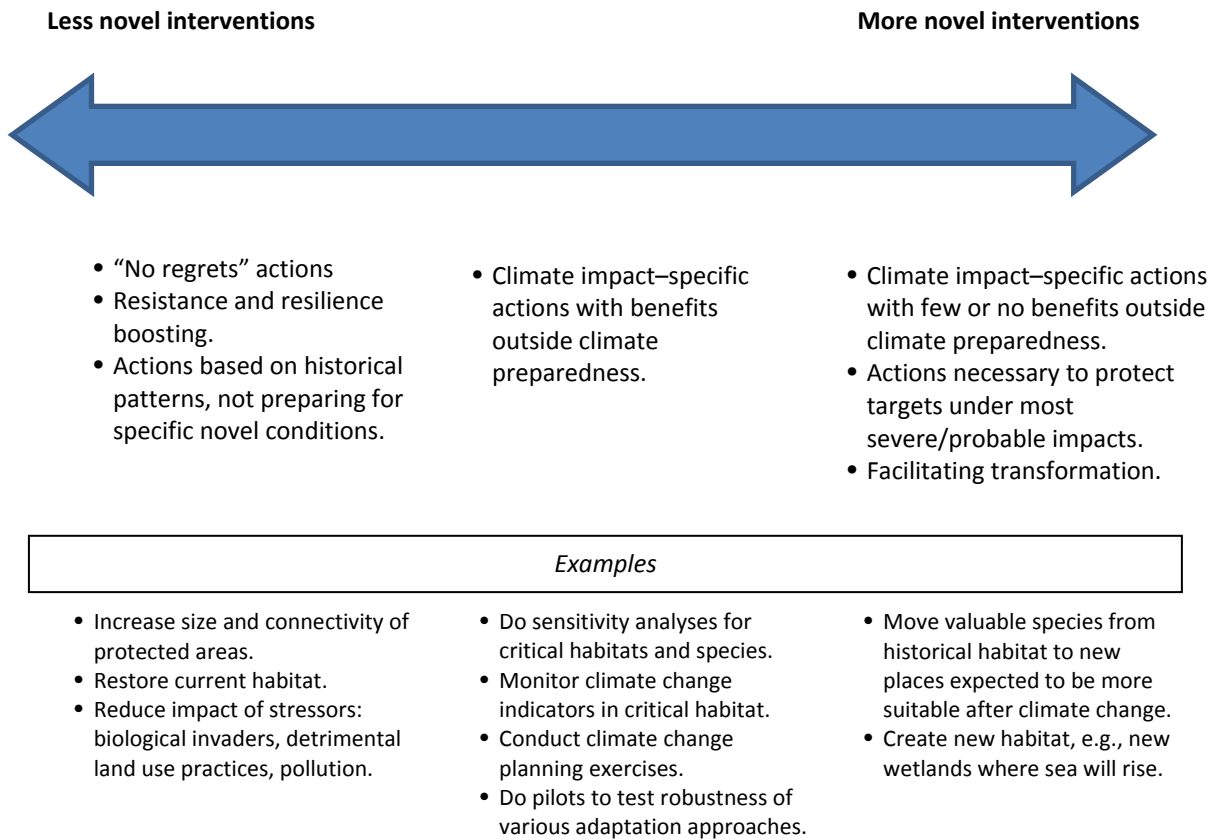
**Less novel interventions**

**More novel interventions**

- "No regrets" actions
- Resistance and resilience boosting.
- Actions based on historical patterns, not preparing for specific novel conditions.

- Climate impact–specific actions with benefits outside climate preparedness.

- Climate impact–specific actions with few or no benefits outside climate preparedness.
- Actions necessary to protect targets under most severe/probable impacts.
- Facilitating transformation.

*Examples*

- Increase size and connectivity of protected areas.
- Restore current habitat.
- Reduce impact of stressors: biological invaders, detrimental land use practices, pollution.

- Do sensitivity analyses for critical habitats and species.
- Monitor climate change indicators in critical habitat.
- Conduct climate change planning exercises.
- Do pilots to test robustness of various adaptation approaches.

- Move valuable species from historical habitat to new places expected to be more suitable after climate change.
- Create new habitat, e.g., new wetlands where sea will rise.